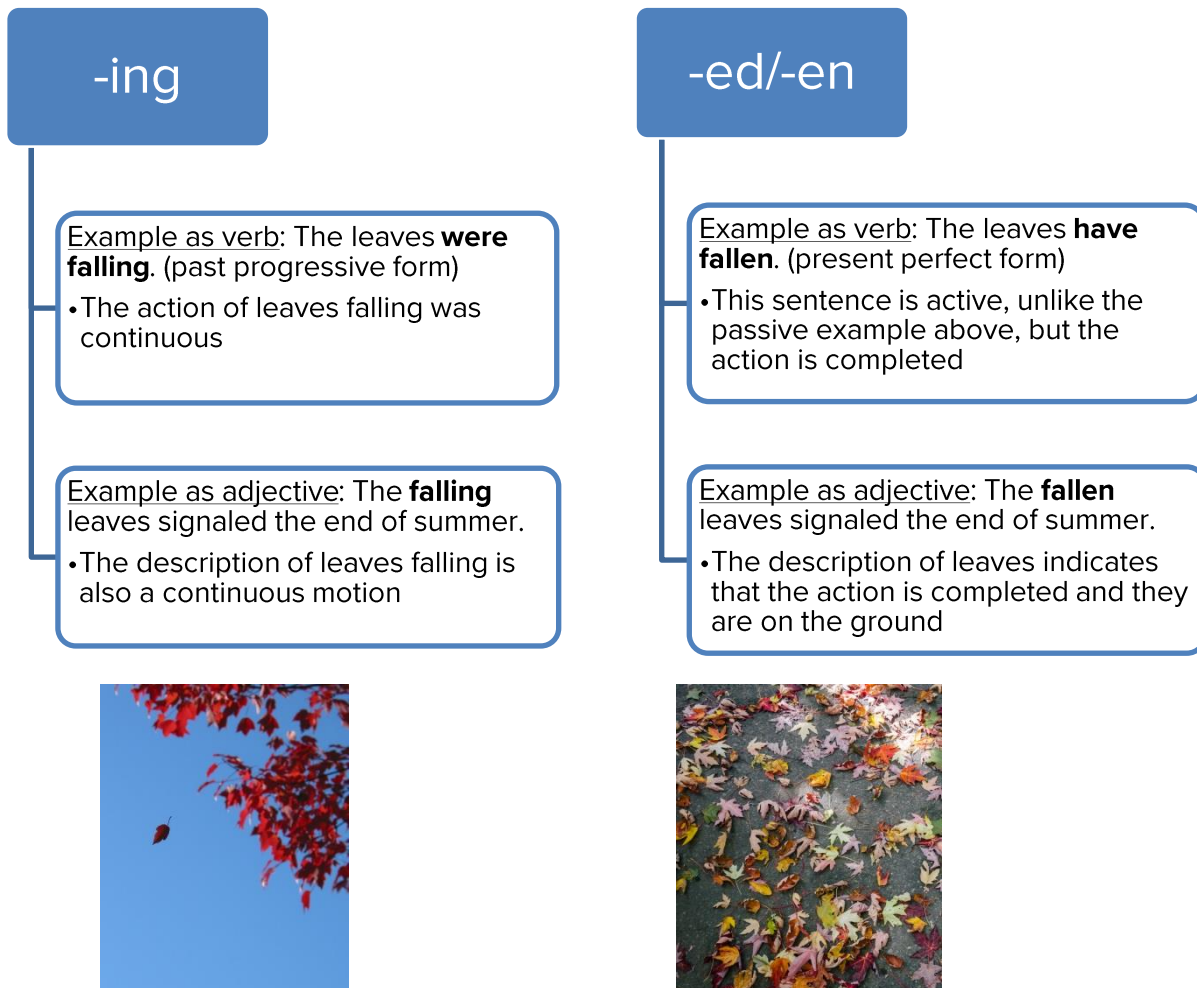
-ing

Example as verb: The leaves **were falling**. (past progressive form)

•The action of leaves falling was continuous

Example as adjective: The **falling** leaves signaled the end of summer.

•The description of leaves falling is also a continuous motion

-ed/-en

Example as verb: The leaves **have fallen**. (present perfect form)

•This sentence is active, unlike the passive example above, but the action is completed

Example as adjective: The **fallen** leaves signaled the end of summer.

•The description of leaves indicates that the action is completed and they are on the ground